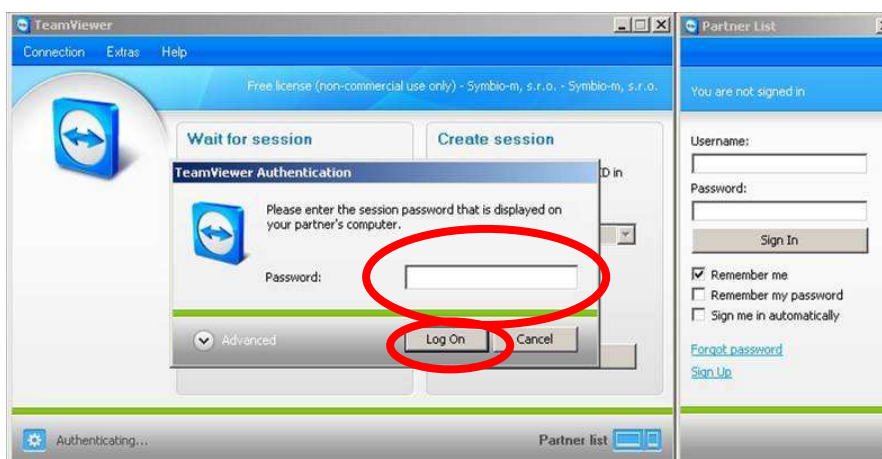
TeamViewer

Connection Extras Help

Free license (non-commercial use only) - Symbio-m, s.r.o. - Symbio-m, s.r.o.

Wait for session

Create session

D in

TeamViewer Authentication

Please enter the session password that is displayed on your partner's computer.

Password:

Advanced

Log On

Cancel

Authenticating...

Partner list

Partner List

You are not signed in

Username:

Password:

Sign In

Remember me

Remember my password

Sign me in automatically

Forgot password

Sign Up